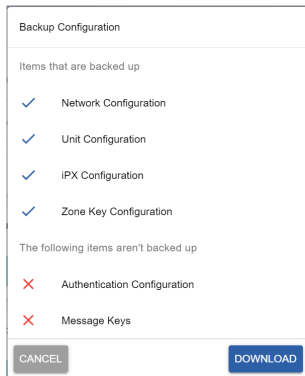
Backup Configuration

Items that are backed up

Network Configuration

Unit Configuration

iPX Configuration

Zone Key Configuration

The following items aren't backed up

Authentication Configuration

Message Keys

CANCEL

DOWNLOAD